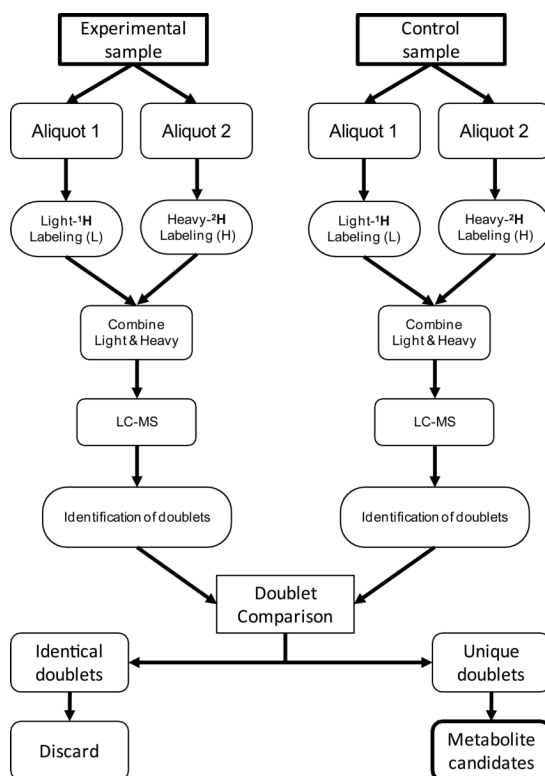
Experimental sample

Aliquot 1

Aliquot 2

Light-$^{1}$H Labeling (L)

Heavy-$^{2}$H Labeling (H)

Combine Light & Heavy

LC-MS

Identification of doublets

Control sample

Aliquot 1

Aliquot 2

Light-$^{1}$H Labeling (L)

Heavy-$^{2}$H Labeling (H)

Combine Light & Heavy

LC-MS

Identification of doublets

Doublet Comparison

Identical doublets

Unique doublets

Discard

Metabolite candidates